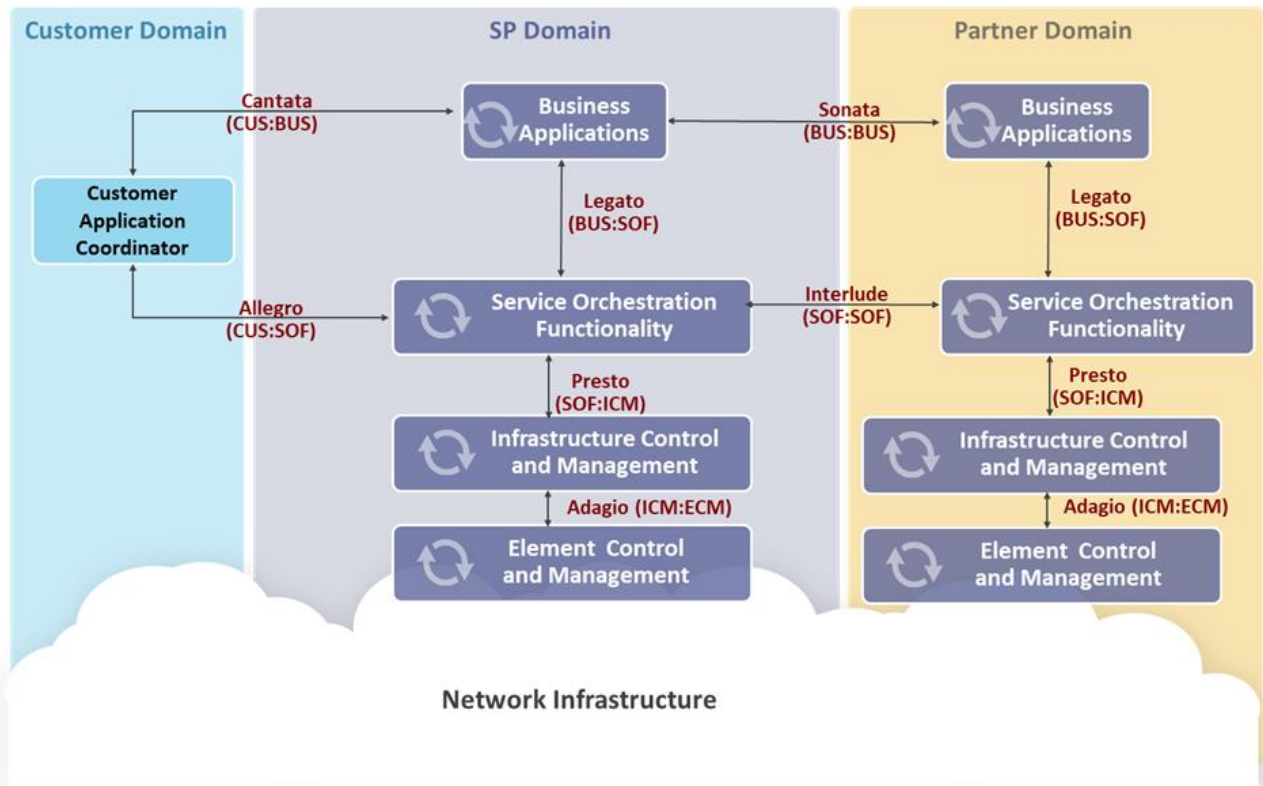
Customer Domain

SP Domain

Partner Domain

Cantata (CUS:BUS)

Business Applications

Sonata (BUS:BUS)

Business Applications

Customer Application Coordinator

Legato (BUS:SOF)

Legato (BUS:SOF)

Allegro (CUS:SOF)

Service Orchestration Functionality

Interlude (SOF:SOF)

Service Orchestration Functionality

Presto (SOF:ICM)

Presto (SOF:ICM)

Infrastructure Control and Management

Infrastructure Control and Management

Adagio (ICM:ECM)

Adagio (ICM:ECM)

Element Control and Management

Element Control and Management

Network Infrastructure